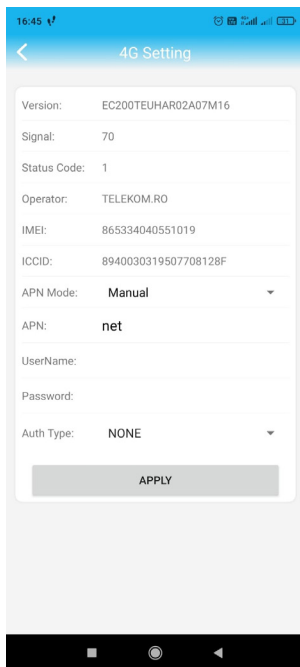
16:45

4G Setting

Version: EC200TEUHAR02A07M16

Signal: 70

Status Code: 1

Operator: TELEKOM.RO

IMEI: 865334040551019

ICCID: 8940030319507708128F

APN Mode: Manual

APN: net

UserName:

Password:

Auth Type: NONE

APPLY